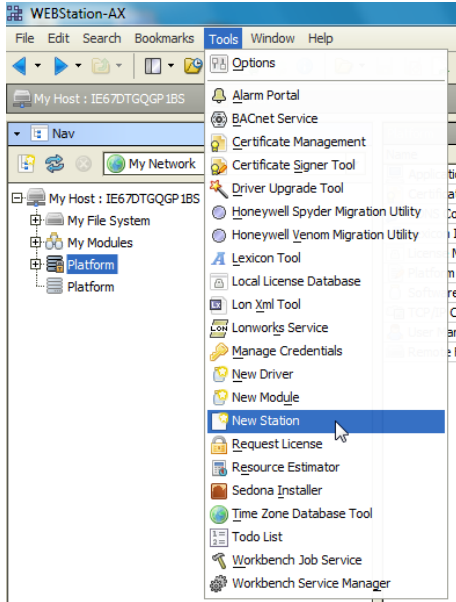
WEBStation-AX

File Edit Search Bookmarks Tools Window Help

My Host : IE67DTGQGP1BS

Nav

My Network

My Host : IE67DTGQGP1BS
My File System
My Modules
Platform
Platform

Options
Alarm Portal
BACnet Service
Certificate Management
Certificate Signer Tool
Driver Upgrade Tool
Honeywell Spyder Migration Utility
Honeywell Venom Migration Utility
Lexicon Tool
Local License Database
Lon Xml Tool
Lonworks Service
Manage Credentials
New Driver
New Module
New Station
Request License
Resource Estimator
Sedona Installer
Time Zone Database Tool
Todo List
Workbench Job Service
Workbench Service Manager